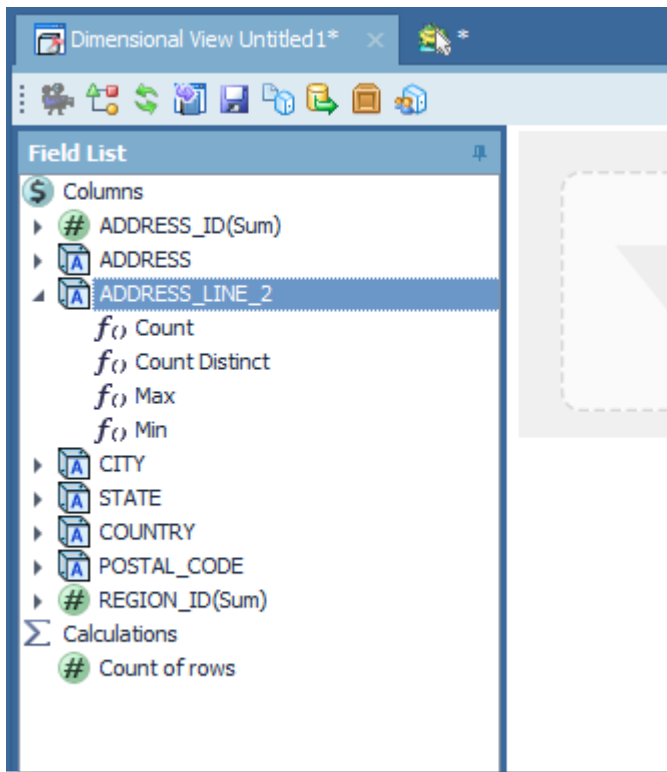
Dimensional View Untitled1* ×
*

Field List

Columns
ADDRESS_ID(Sum)
ADDRESS
ADDRESS_LINE_2
$f()$ Count
$f()$ Count Distinct
$f()$ Max
$f()$ Min
CITY
STATE
COUNTRY
POSTAL_CODE
REGION_ID(Sum)
Calculations
Count of rows